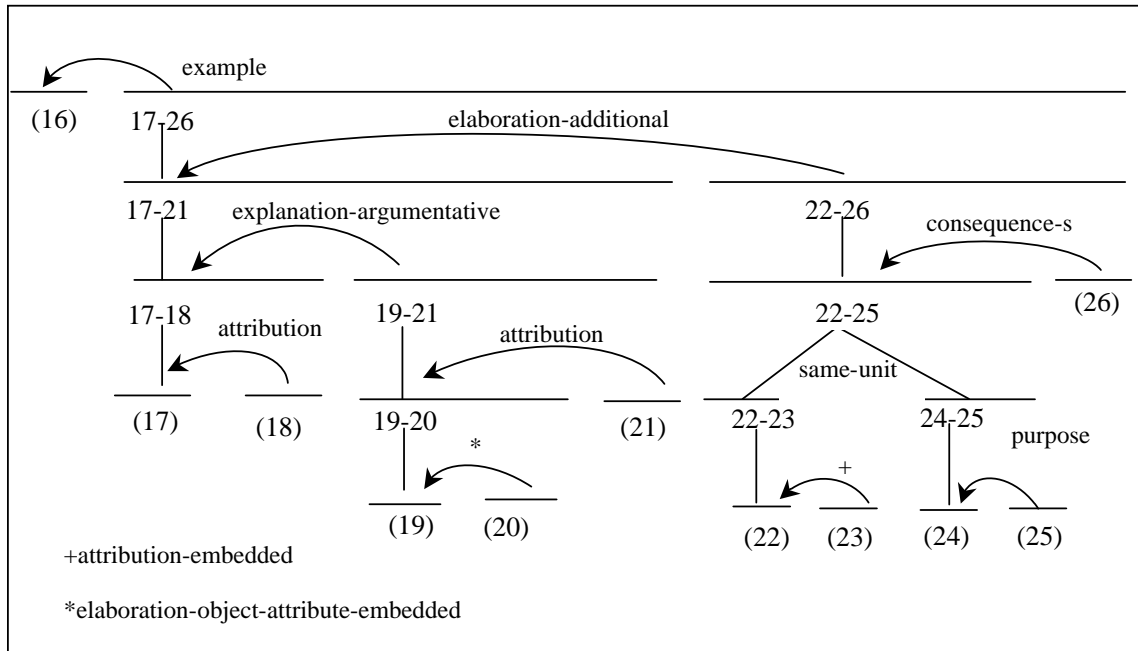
example

(16)

17-26

elaboration-additional

17-21

explanation-argumentative

22-26

consequence-s

17-18

attribution

19-21

attribution

22-25

(26)

same-unit

(17)

(18)

19-20

(21)

22-23

24-25

purpose

*

+

(19)

(20)

(22)

(23)

(24)

(25)

+attribution-embedded

*elaboration-object-attribute-embedded